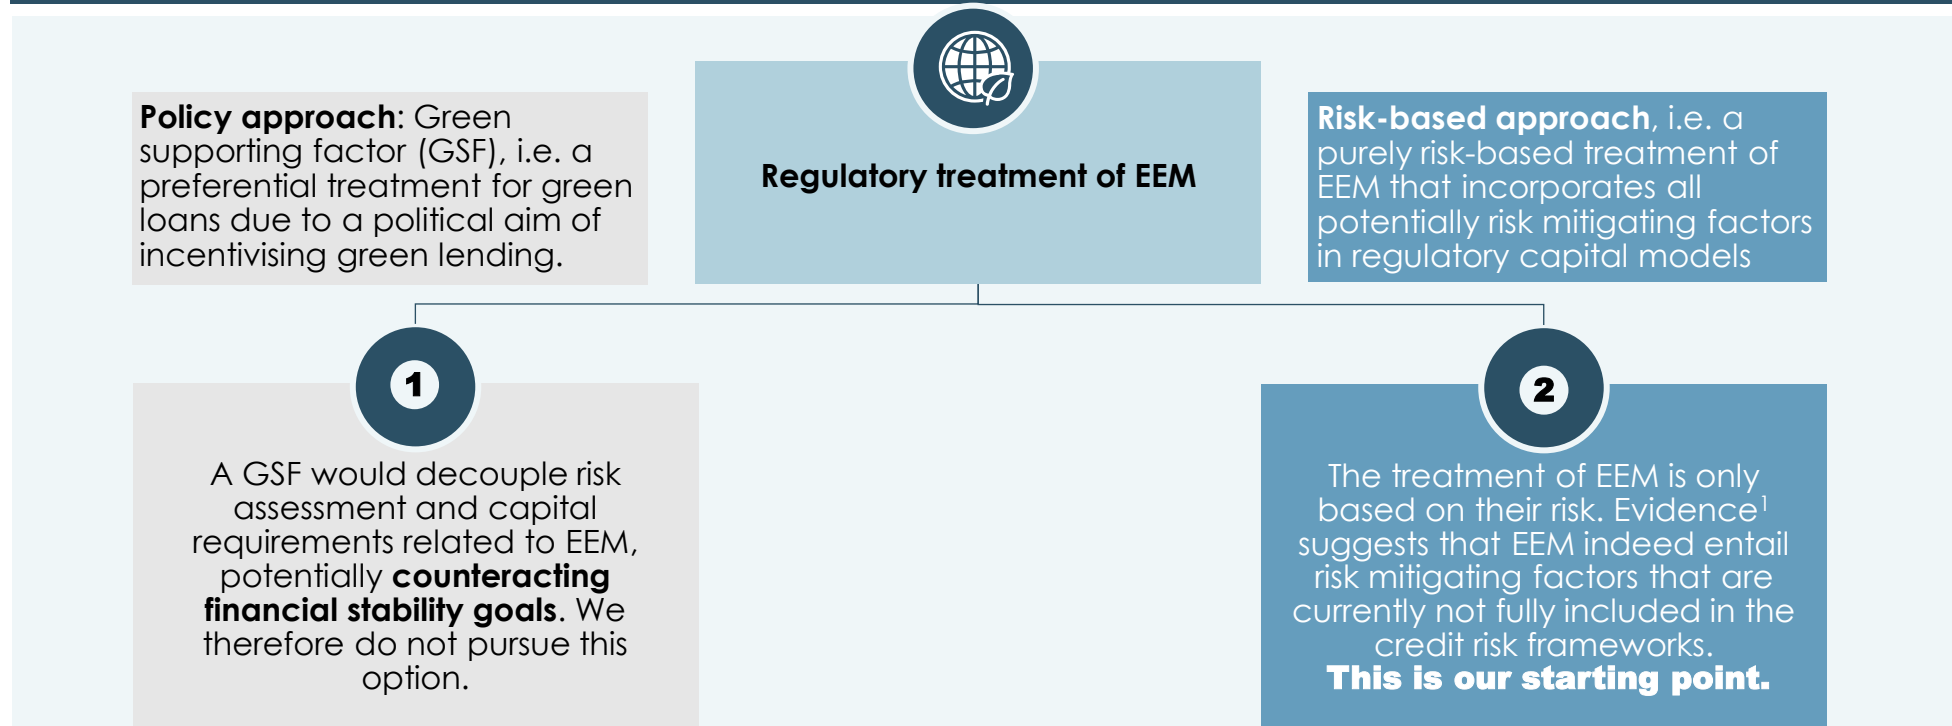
Regulatory treatment of EEM

**Policy approach**: Green supporting factor (GSF), i.e. a preferential treatment for green loans due to a political aim of incentivising green lending.

**Risk-based approach**, i.e. a purely risk-based treatment of EEM that incorporates all potentially risk mitigating factors in regulatory capital models

1

A GSF would decouple risk assessment and capital requirements related to EEM, potentially **counteracting financial stability goals**. We therefore do not pursue this option.

2

The treatment of EEM is only based on their risk. Evidence$^1$ suggests that EEM indeed entail risk mitigating factors that are currently not fully included in the credit risk frameworks.
**This is our starting point.**